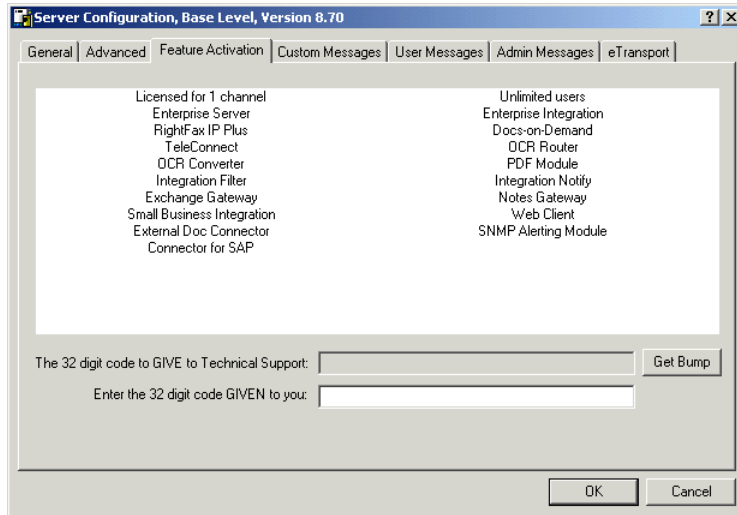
Server Configuration, Base Level, Version 8.70

?  X

General | Advanced | Feature Activation | Custom Messages | User Messages | Admin Messages | eTransport

Licensed for 1 channel
Enterprise Server
RightFax IP Plus
TeleConnect
OCR Converter
Integration Filter
Exchange Gateway
Small Business Integration
External Doc Connector
Connector for SAP

Unlimited users
Enterprise Integration
Docs-on-Demand
OCR Router
PDF Module
Integration Notify
Notes Gateway
Web Client
SNMP Alerting Module

The 32 digit code to GIVE to Technical Support:

Get Bump

Enter the 32 digit code GIVEN to you:

OK

Cancel